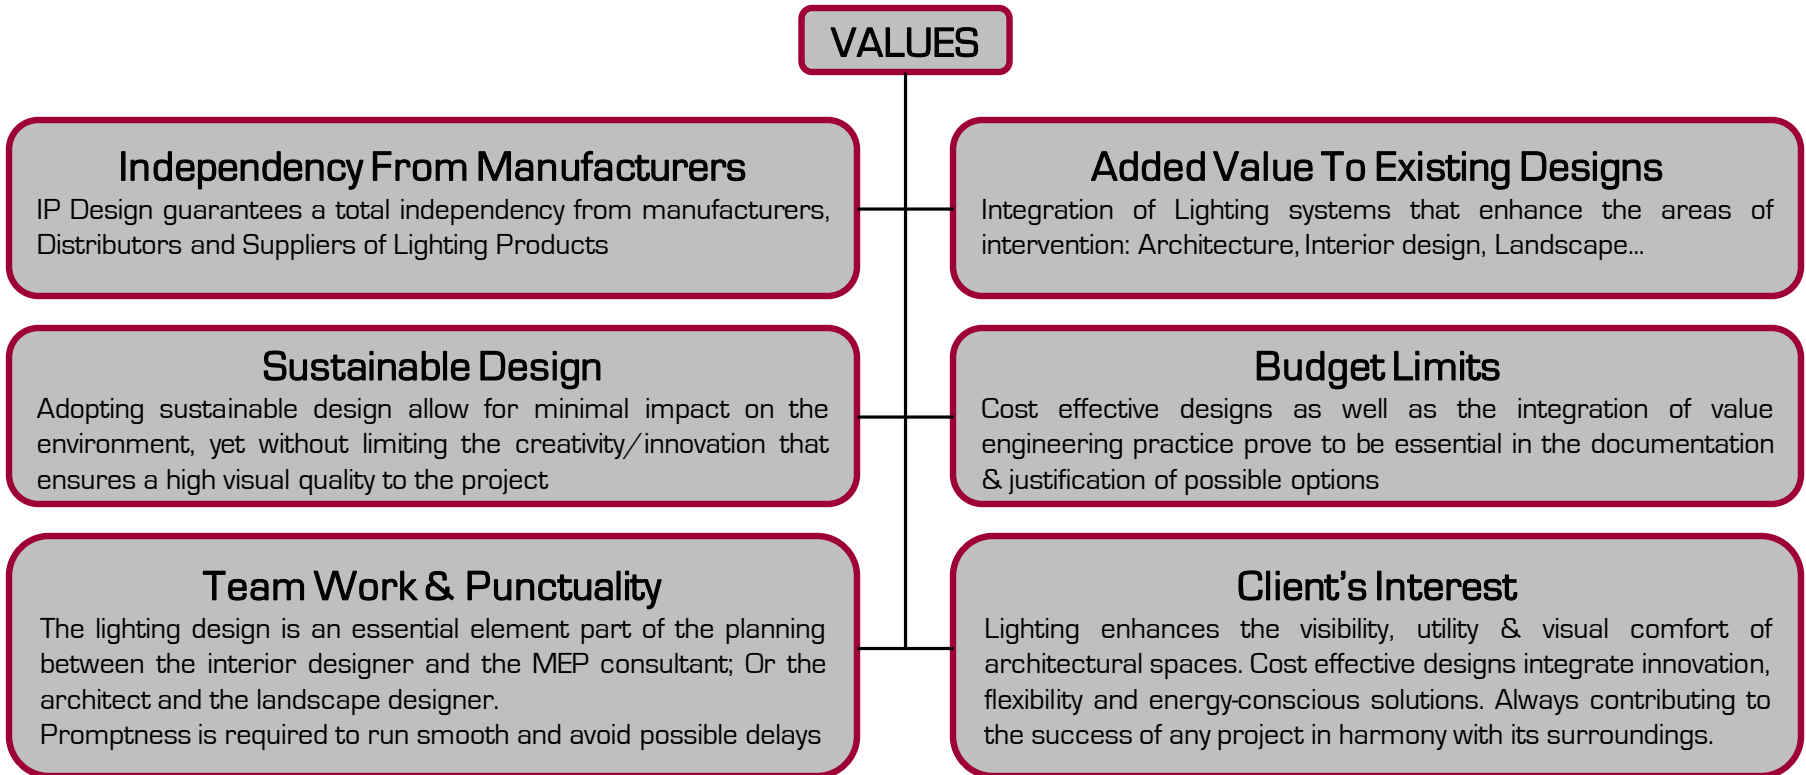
VALUES

Independency From Manufacturers
IP Design guarantees a total independency from manufacturers, Distributors and Suppliers of Lighting Products

Added Value To Existing Designs
Integration of Lighting systems that enhance the areas of intervention: Architecture, Interior design, Landscape...

Sustainable Design
Adopting sustainable design allow for minimal impact on the environment, yet without limiting the creativity/innovation that ensures a high visual quality to the project

Budget Limits
Cost effective designs as well as the integration of value engineering practice prove to be essential in the documentation & justification of possible options

Team Work & Punctuality
The lighting design is an essential element part of the planning between the interior designer and the MEP consultant; Or the architect and the landscape designer.
Promptness is required to run smooth and avoid possible delays

Client's Interest
Lighting enhances the visibility, utility & visual comfort of architectural spaces. Cost effective designs integrate innovation, flexibility and energy-conscious solutions. Always contributing to the success of any project in harmony with its surroundings.